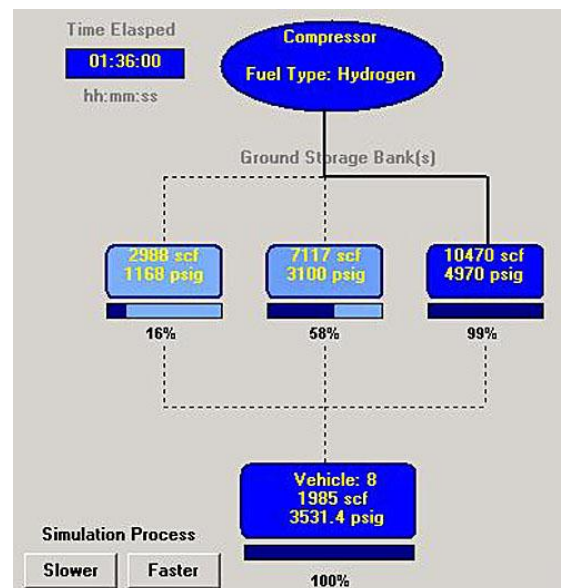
Time Elasped

01:36:00

hh:mm:ss

Compressor

Fuel Type: Hydrogen

Ground Storage Bank(s)

2988 scf
1168 psig

16%

7117 scf
3100 psig

58%

10470 scf
4970 psig

99%

Vehicle: 8
1985 scf
3531.4 psig

100%

Simulation Process

Slower

Faster